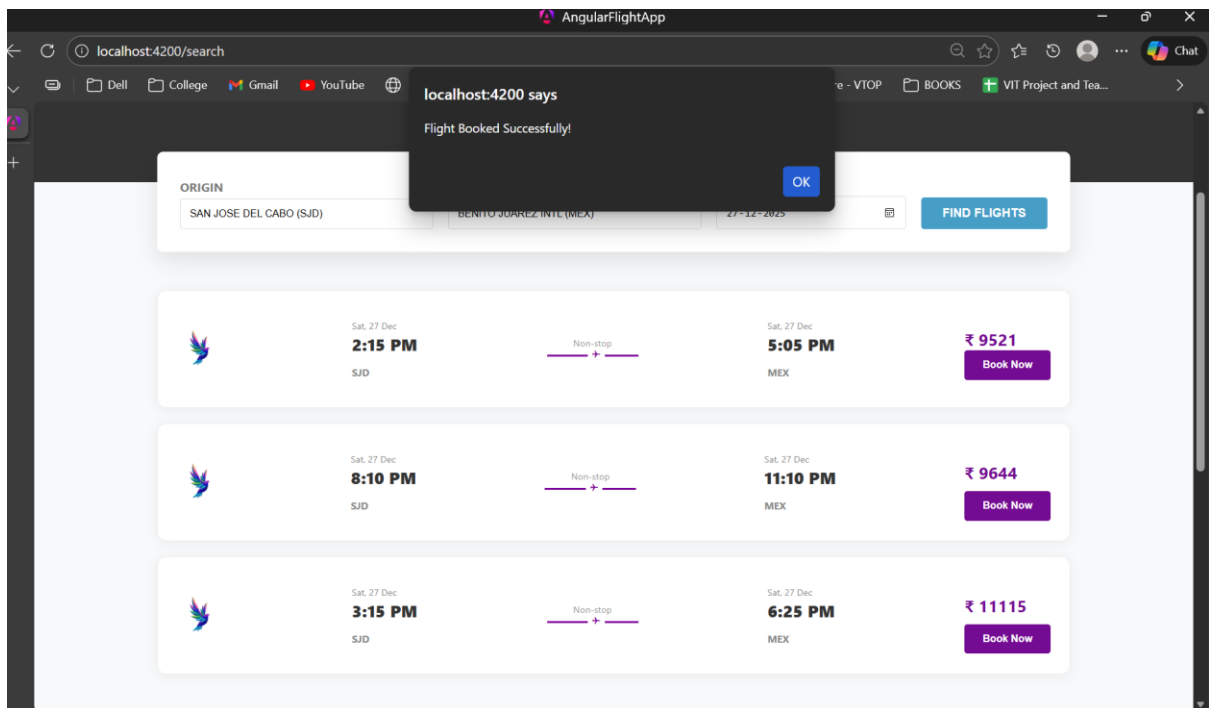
AngularFlightApp

localhost:4200/search

Chat

Dell College Gmail YouTube

localhost:4200 says

Flight Booked Successfully!

OK

re - VTOP BOOKS VIT Project and Tea...

ORIGIN

SAN JOSE DEL CABO (SJD)

BENITO JUAREZ INTL (MEX)

27-12-2025

FIND FLIGHTS

Sat, 27 Dec
2:15 PM
SJD

Non-stop

Sat, 27 Dec
5:05 PM
MEX

₹ 9521
Book Now

Sat, 27 Dec
8:10 PM
SJD

Non-stop

Sat, 27 Dec
11:10 PM
MEX

₹ 9644
Book Now

Sat, 27 Dec
3:15 PM
SJD

Non-stop

Sat, 27 Dec
6:25 PM
MEX

₹ 11115
Book Now